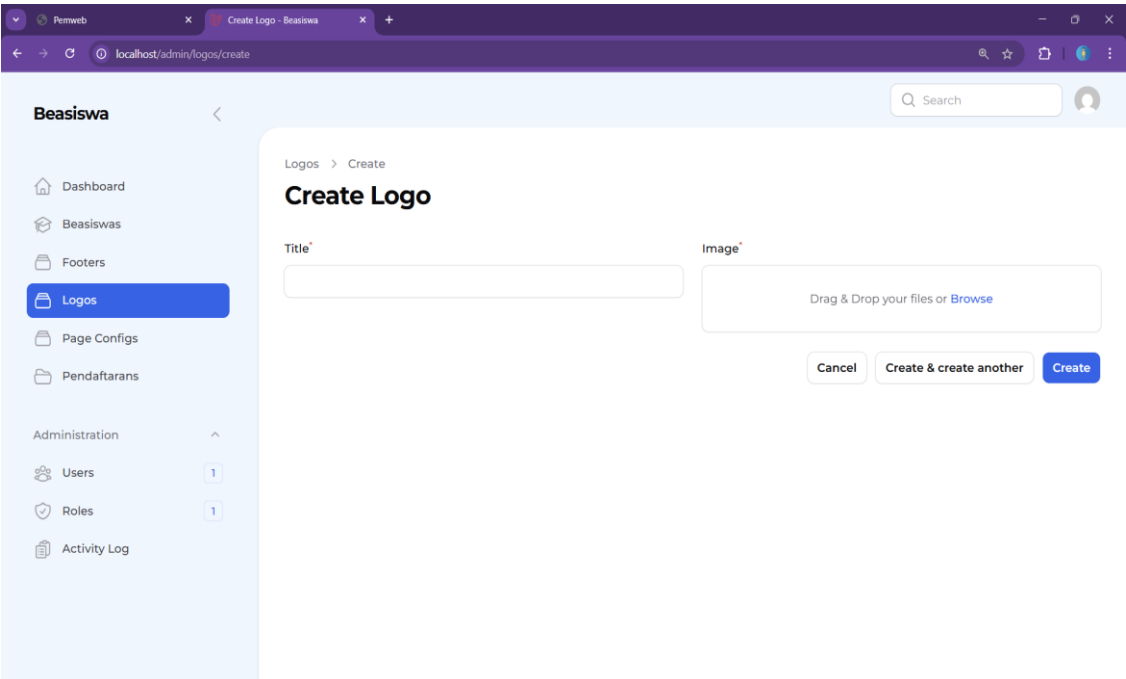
Pemweb
Create Logo - Beasiswa
localhost/admin/logos/create

Beasiswa

Search

Dashboard
Beasiswas
Footers
Logos
Page Configs
Pendaftarans

Administration
Users 1
Roles 1
Activity Log

Logos > Create
Create Logo

Title*

Image*
Drag & Drop your files or Browse

Cancel
Create & create another
Create